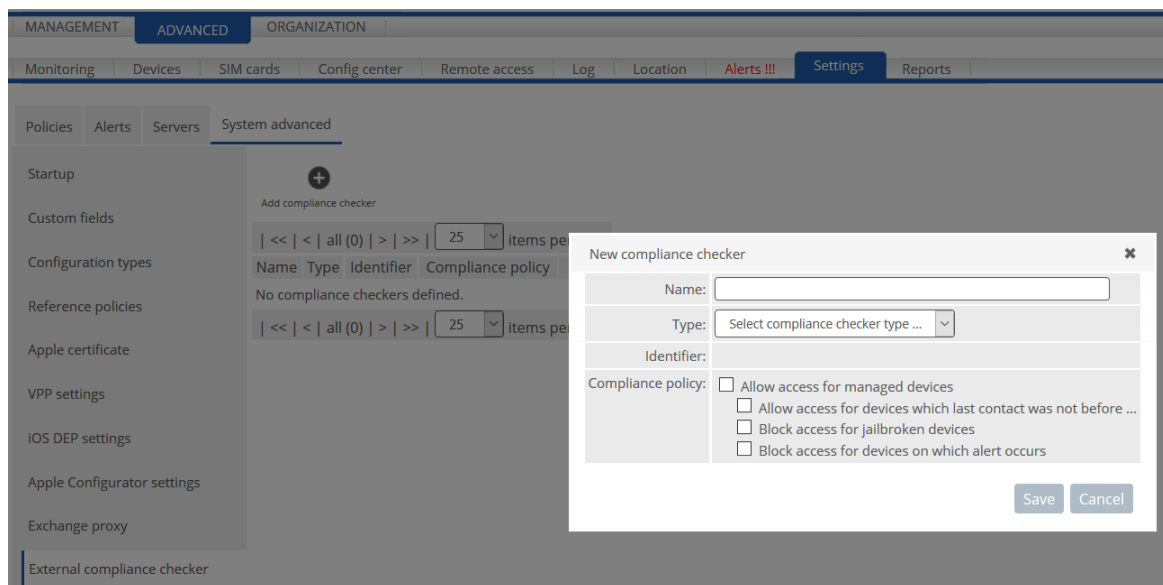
MANAGEMENT ADVANCED ORGANIZATION

Monitoring | Devices | SIM cards | Config center | Remote access | Log | Location | Alerts !!! | Settings | Reports

Policies | Alerts | Servers | System advanced

Startup

Custom fields

Configuration types

Reference policies

Apple certificate

VPP settings

iOS DEP settings

Apple Configurator settings

Exchange proxy

External compliance checker

Add compliance checker

| << | < | all (0) | > | >> | 25 items pe

| Name | Type | Identifier | Compliance policy |
|---|---|---|---|

No compliance checkers defined.

| << | < | all (0) | > | >> | 25 items pe

New compliance checker ✖

Name:

Type: Select compliance checker type ...

Identifier:

Compliance policy: ☐ Allow access for managed devices
☐ Allow access for devices which last contact was not before ...
☐ Block access for jailbroken devices
☐ Block access for devices on which alert occurs

Save Cancel